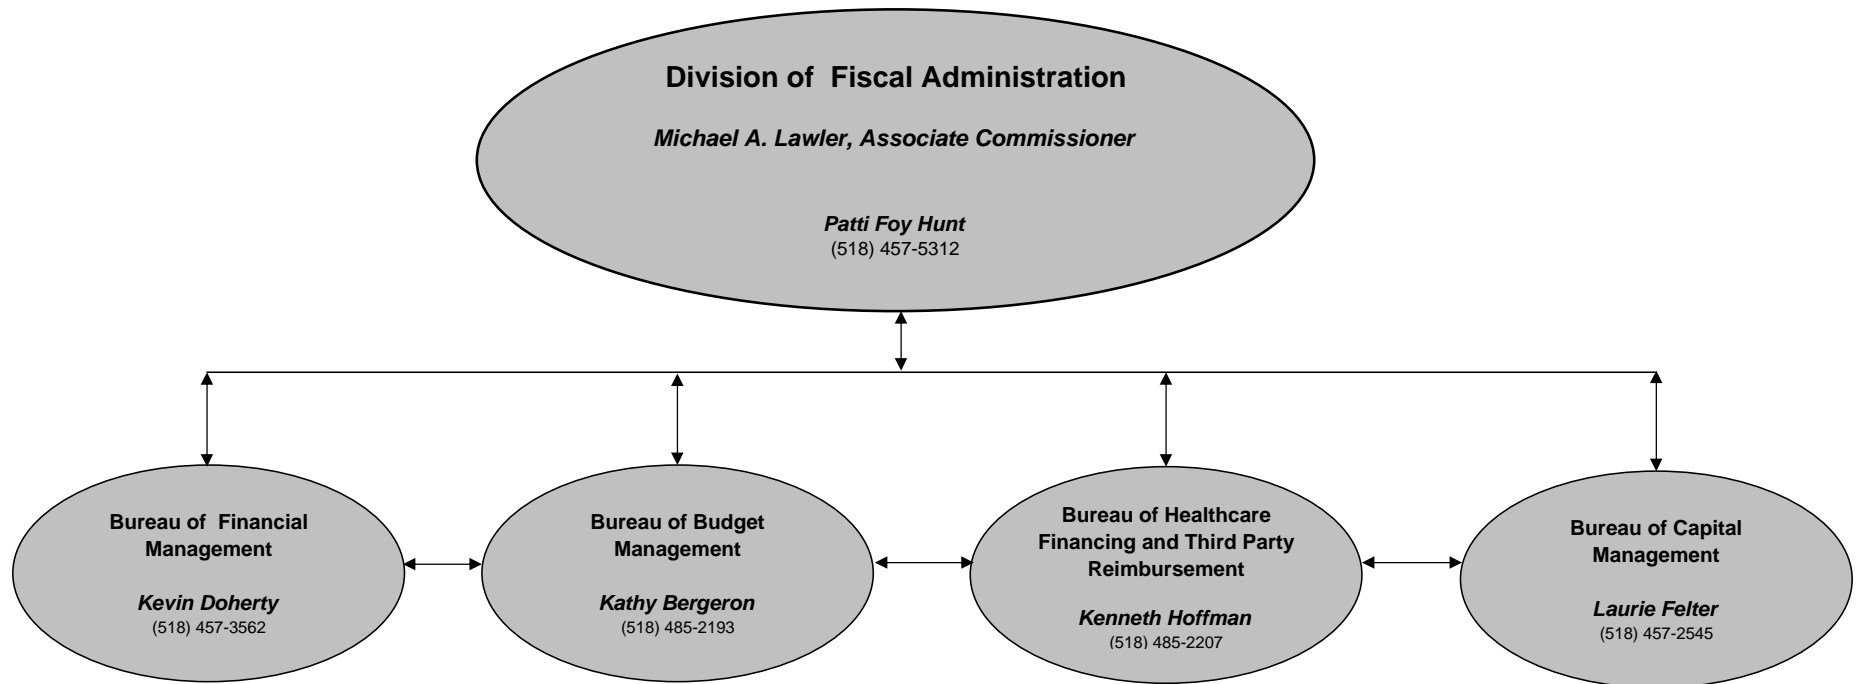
Division of Fiscal Administration

Michael A. Lawler, Associate Commissioner

Patti Foy Hunt
(518) 457-5312

Bureau of Financial Management

Kevin Doherty
(518) 457-3562

Bureau of Budget Management

Kathy Bergeron
(518) 485-2193

Bureau of Healthcare Financing and Third Party Reimbursement

Kenneth Hoffman
(518) 485-2207

Bureau of Capital Management

Laurie Felter
(518) 457-2545